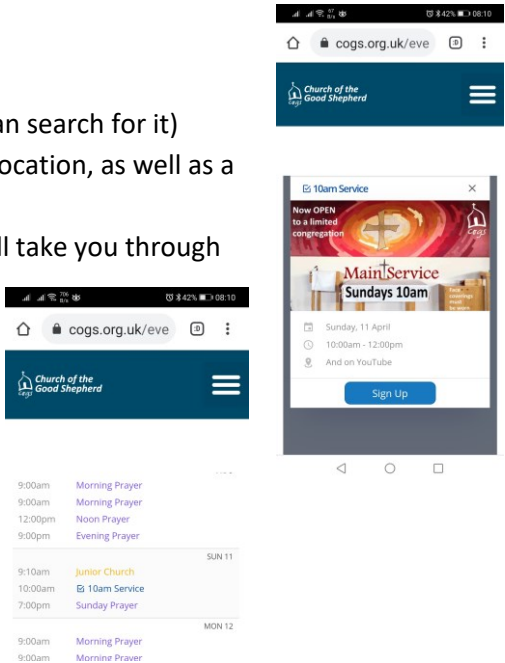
an search for it)
ocation, as well as a

ll take you through

42% 08:10
cogs.org.uk/eve
Church of the Good Shepherd

10am Service
×
Now OPEN to a limited congregation
cogs
Main Service
Sundays 10am
Sunday, 11 April
10:00am - 12:00pm
And on YouTube
Sign Up

42% 08:10
cogs.org.uk/eve
Church of the Good Shepherd

9:00am Morning Prayer
9:00am Morning Prayer
12:00pm Noon Prayer
9:00pm Evening Prayer
SUN 11
9:10am Junior Church
10:00am 10am Service
7:00pm Sunday Prayer
MON 12
9:00am Morning Prayer
9:00am Morning Prayer